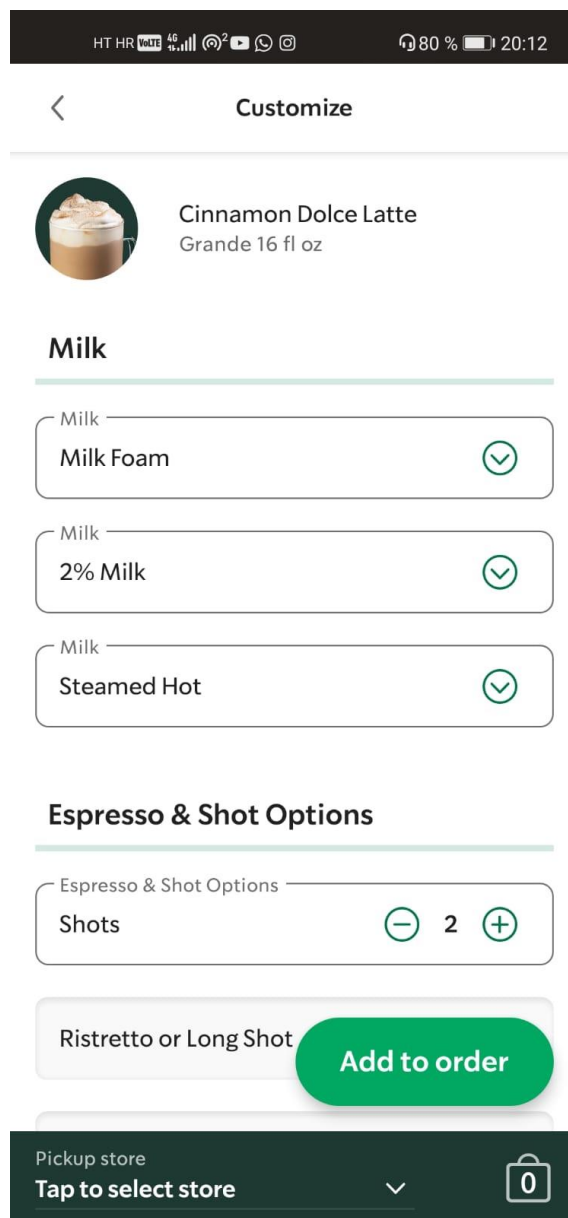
HT HR VoLTE 4G 80 % 20:12

Customize

Cinnamon Dolce Latte
Grande 16 fl oz

Milk

Milk
Milk Foam

Milk
2% Milk

Milk
Steamed Hot

Espresso & Shot Options

Espresso & Shot Options
Shots 2

Ristretto or Long Shot

Add to order

Pickup store
Tap to select store

0